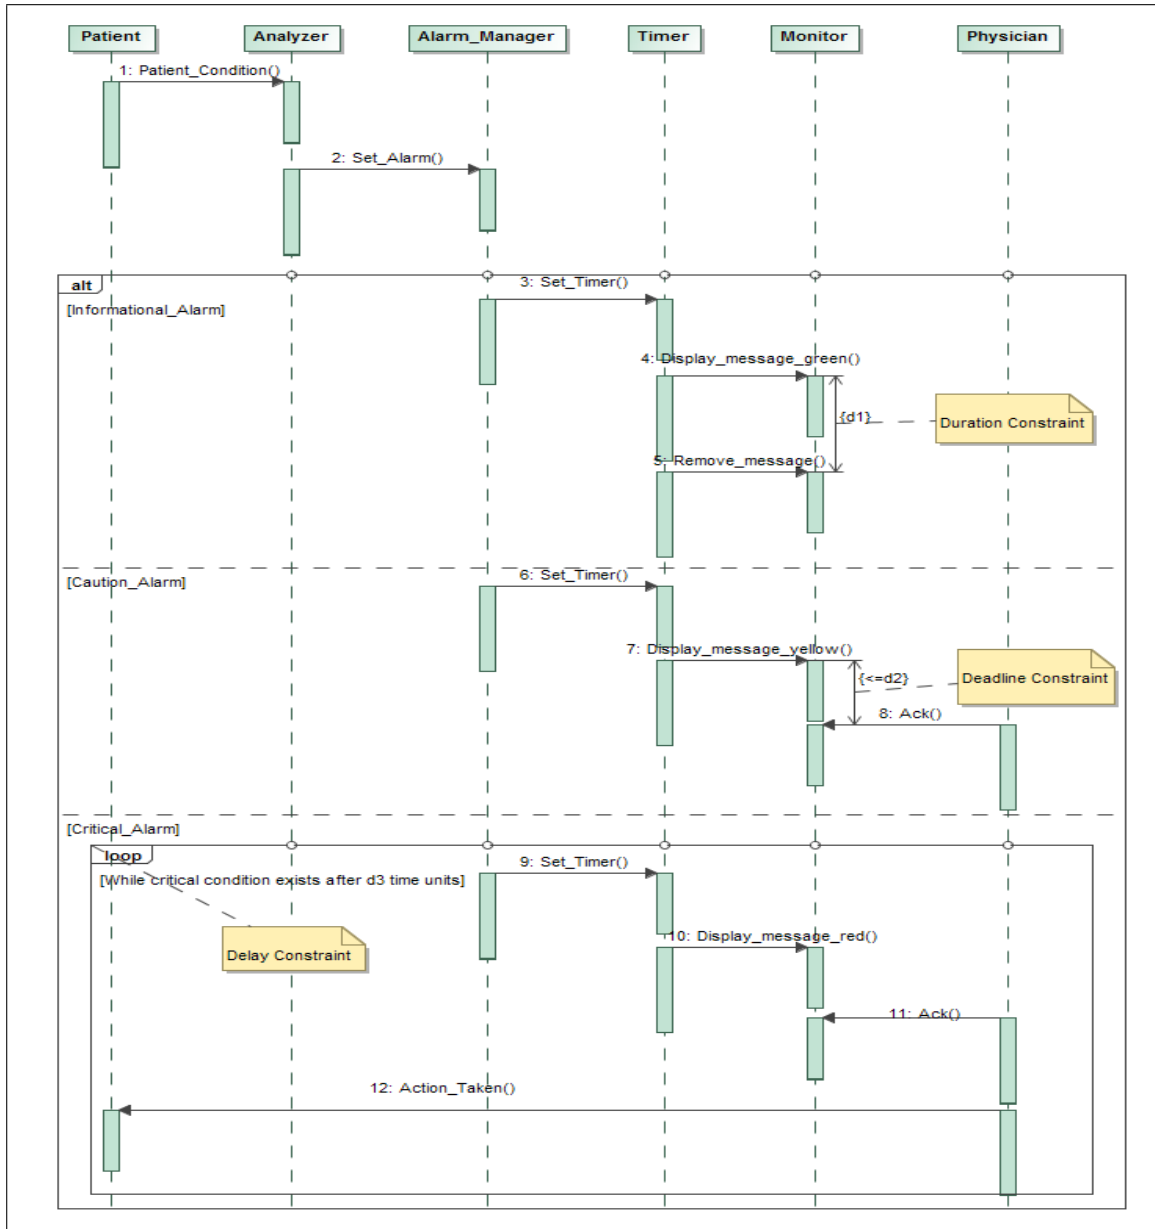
Patient
Analyzer
Alarm_Manager
Timer
Monitor
Physician

1: Patient_Condition()

2: Set_Alarm()

alt
[Informational_Alarm]

3: Set_Timer()

4: Display_message_green()

{d1}

Duration Constraint

5: Remove_message()

[Caution_Alarm]

6: Set_Timer()

7: Display_message_yellow()

{<=d2}

Deadline Constraint

8: Ack()

[Critical_Alarm]

loop
[While critical condition exists after d3 time units]

9: Set_Timer()

Delay Constraint

10: Display_message_red()

11: Ack()

12: Action_Taken()